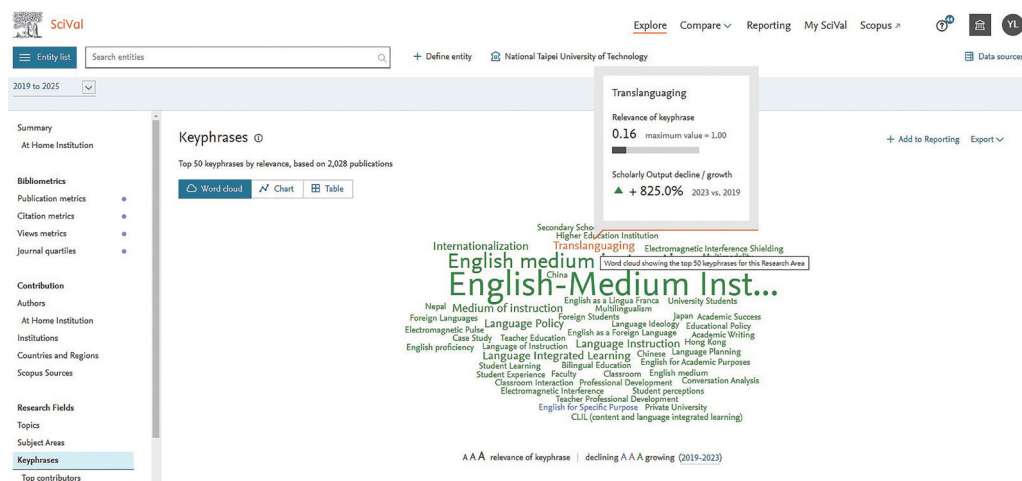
SciVal

Explore Compare Reporting My SciVal Scopus

YL

Entity list Search entities + Define entity National Taipei University of Technology Data sources

2019 to 2025

Summary
At Home Institution

Bibliometrics
Publication metrics
Citation metrics
Views metrics
Journal quartiles

Contribution
Authors
At Home Institution
Institutions
Countries and Regions
Scopus Sources

Research Fields
Topics
Subject Areas
Keyphrases
Top contributors

Keyphrases

Top 50 keyphrases by relevance, based on 2,028 publications

Word cloud Chart Table

Translanguaging
Relevance of keyphrase
0.16 maximum value = 1.00
Scholarly Output decline / growth
+ 825.0% 2023 vs. 2019

+ Add to Reporting Export

Secondary Scho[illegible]
Higher Education Institution
Internationalization Translanguaging Electromagnetic Interference Shielding
English medium Word cloud showing the top 50 keyphrases for this Research Area
China
English-Medium Inst...
Nepal English as a Lingua Franca University Students
Medium of instruction Multilingualism
Foreign Languages Language Policy Foreign Students Japan Academic Success
Electromagnetic Pulse Language Ideology Educational Policy
Case Study Teacher Education English as a Foreign Language Academic Writing
English proficiency Language of Instruction Language Instruction Hong Kong
Language Integrated Learning Chinese Language Planning
Student Learning Bilingual Education English for Academic Purposes
Student Experience Faculty Classroom English medium
Classroom Interaction Professional Development Conversation Analysis
Electromagnetic Interference Student perceptions
Teacher Professional Development
English for Specific Purpose Private University
CLIL (content and language integrated learning)

A A A relevance of keyphrase | declining A A A growing (2019-2023)